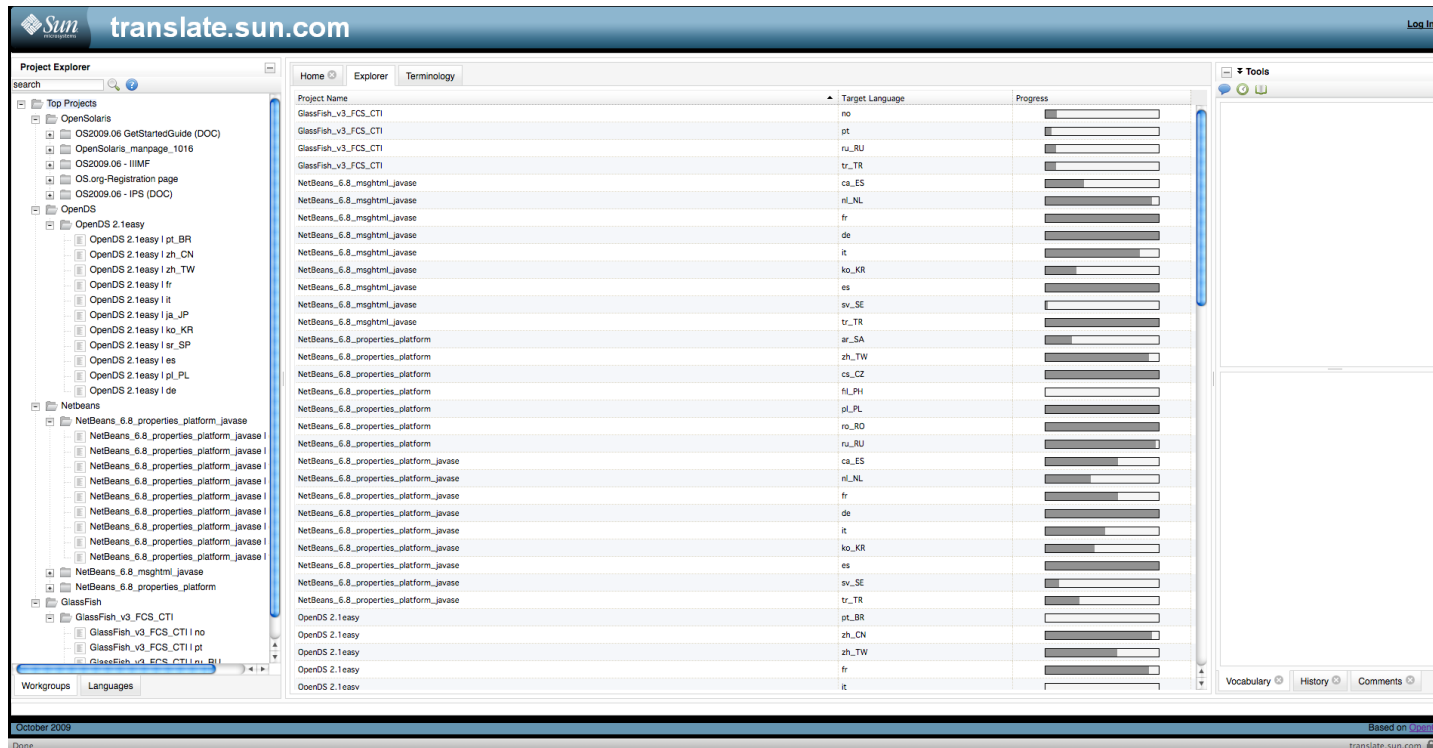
Sun microsystems translate.sun.com

Log In

Project Explorer

search

Top Projects
OpenSolaris
OS2009.06 GetStartedGuide (DOC)
OpenSolaris_manpage_1016
OS2009.06 - IIIMF
OS.org-Registration page
OS2009.06 - IPS (DOC)
OpenDS
OpenDS 2.1easy
OpenDS 2.1easy I pt_BR
OpenDS 2.1easy I zh_CN
OpenDS 2.1easy I zh_TW
OpenDS 2.1easy I fr
OpenDS 2.1easy I it
OpenDS 2.1easy I ja_JP
OpenDS 2.1easy I ko_KR
OpenDS 2.1easy I sr_SP
OpenDS 2.1easy I es
OpenDS 2.1easy I pl_PL
OpenDS 2.1easy I de
Netbeans
NetBeans_6.8_properties_platform_javase
NetBeans_6.8_properties_platform_javase I
NetBeans_6.8_properties_platform_javase I
NetBeans_6.8_properties_platform_javase I
NetBeans_6.8_properties_platform_javase I
NetBeans_6.8_properties_platform_javase I
NetBeans_6.8_properties_platform_javase I
NetBeans_6.8_properties_platform_javase I
NetBeans_6.8_properties_platform_javase I
NetBeans_6.8_properties_platform_javase I
NetBeans_6.8_msghtml_javase
NetBeans_6.8_properties_platform
GlassFish
GlassFish_v3_FCS_CTI
GlassFish_v3_FCS_CTI I no
GlassFish_v3_FCS_CTI I pt
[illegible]

Workgroups Languages

Home Explorer Terminology

| Project Name | Target Language | Progress |
|---|---|---|
| GlassFish_v3_FCS_CTI | no | |
| GlassFish_v3_FCS_CTI | pt | |
| GlassFish_v3_FCS_CTI | ru_RU | |
| GlassFish_v3_FCS_CTI | tr_TR | |
| NetBeans_6.8_msghtml_javase | ca_ES | |
| NetBeans_6.8_msghtml_javase | nl_NL | |
| NetBeans_6.8_msghtml_javase | fr | |
| NetBeans_6.8_msghtml_javase | de | |
| NetBeans_6.8_msghtml_javase | it | |
| NetBeans_6.8_msghtml_javase | ko_KR | |
| NetBeans_6.8_msghtml_javase | es | |
| NetBeans_6.8_msghtml_javase | sv_SE | |
| NetBeans_6.8_msghtml_javase | tr_TR | |
| NetBeans_6.8_properties_platform | ar_SA | |
| NetBeans_6.8_properties_platform | zh_TW | |
| NetBeans_6.8_properties_platform | cs_CZ | |
| NetBeans_6.8_properties_platform | fil_PH | |
| NetBeans_6.8_properties_platform | pl_PL | |
| NetBeans_6.8_properties_platform | ro_RO | |
| NetBeans_6.8_properties_platform | ru_RU | |
| NetBeans_6.8_properties_platform_javase | ca_ES | |
| NetBeans_6.8_properties_platform_javase | nl_NL | |
| NetBeans_6.8_properties_platform_javase | fr | |
| NetBeans_6.8_properties_platform_javase | de | |
| NetBeans_6.8_properties_platform_javase | it | |
| NetBeans_6.8_properties_platform_javase | ko_KR | |
| NetBeans_6.8_properties_platform_javase | es | |
| NetBeans_6.8_properties_platform_javase | sv_SE | |
| NetBeans_6.8_properties_platform_javase | tr_TR | |
| OpenDS 2.1easy | pt_BR | |
| OpenDS 2.1easy | zh_CN | |
| OpenDS 2.1easy | zh_TW | |
| OpenDS 2.1easy | fr | |
| OpenDS 2.1easy | it | |

Tools

Vocabulary History Comments

October 2009

Based on Open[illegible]

Done

translate.sun.com